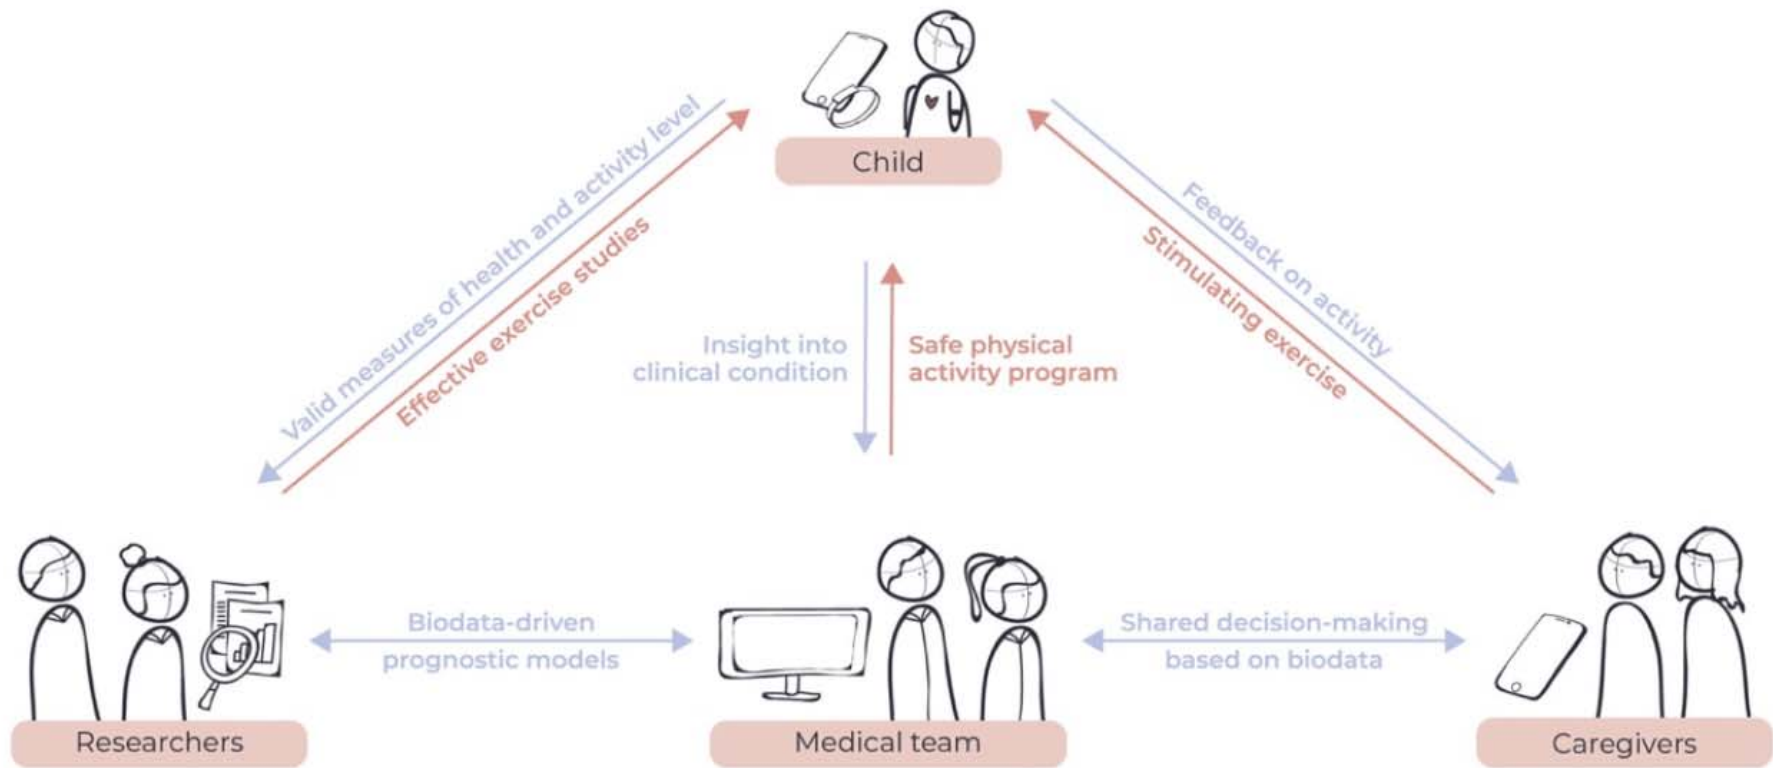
Child

Valid measures of health and activity level

Effective exercise studies

Feedback on activity

Stimulating exercise

Insight into clinical condition

Safe physical activity program

Biodata-driven prognostic models

Shared decision-making based on biodata

Researchers

Medical team

Caregivers